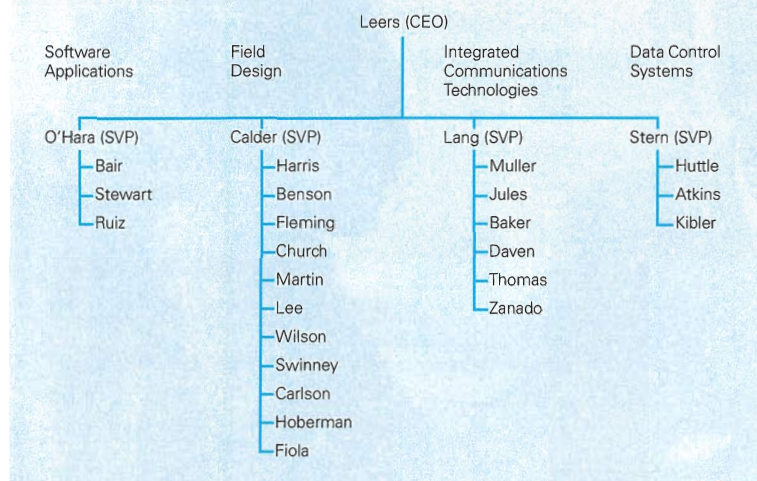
Leers (CEO)

Software Applications

Field Design

Integrated Communications Technologies

Data Control Systems

O'Hara (SVP)
Bair
Stewart
Ruiz

Calder (SVP)
Harris
Benson
Fleming
Church
Martin
Lee
Wilson
Swinney
Carlson
Hoberman
Fiola

Lang (SVP)
Muller
Jules
Baker
Daven
Thomas
Zanado

Stern (SVP)
Huttle
Atkins
Kibler